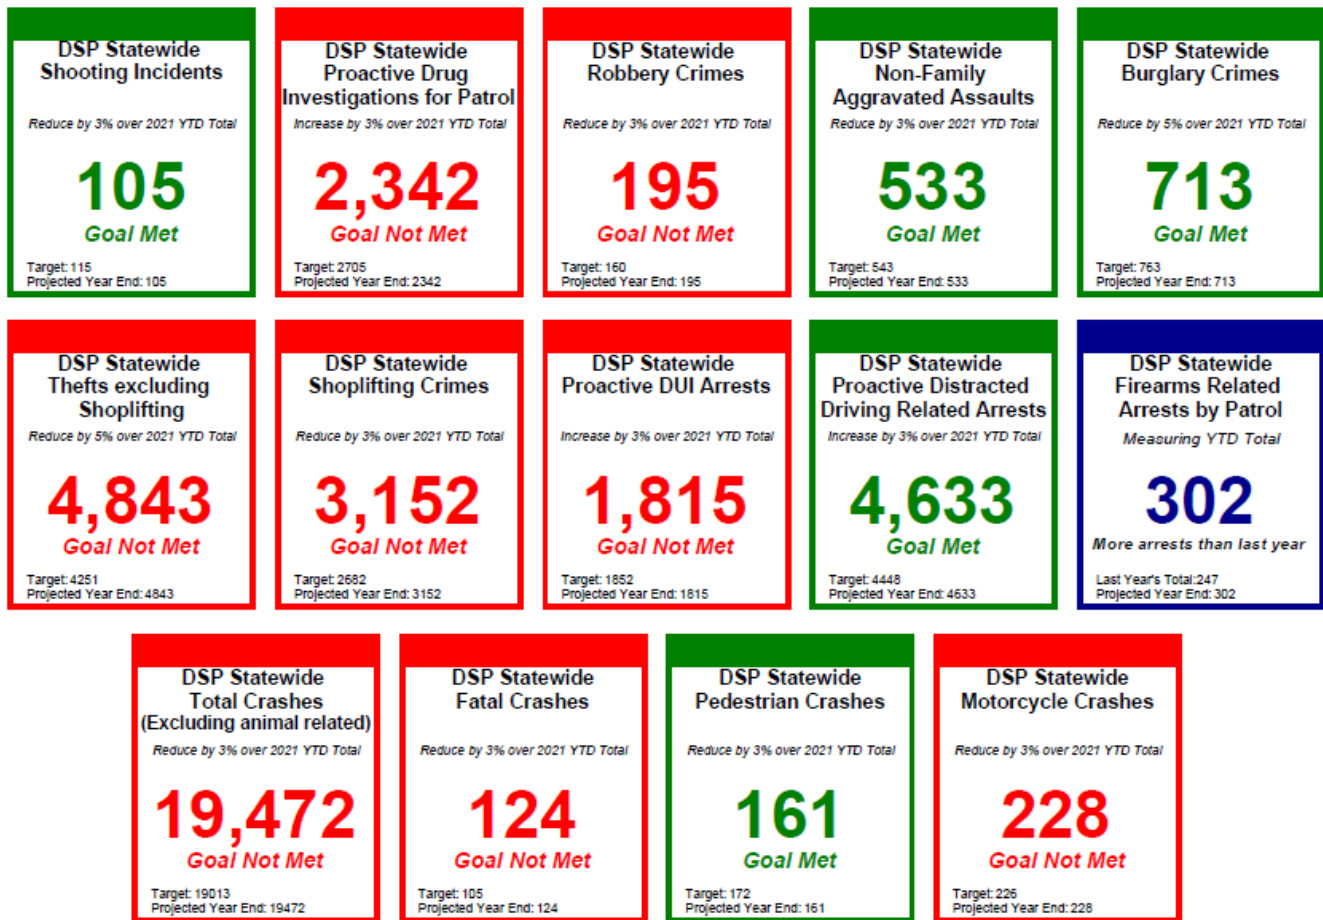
DSP Statewide
Shooting Incidents

Reduce by 3% over 2021 YTD Total

105

Goal Met

Target: 115
Projected Year End: 105

DSP Statewide
Proactive Drug Investigations for Patrol

Increase by 3% over 2021 YTD Total

2,342

Goal Not Met

Target: 2705
Projected Year End: 2342

DSP Statewide
Robbery Crimes

Reduce by 3% over 2021 YTD Total

195

Goal Not Met

Target: 160
Projected Year End: 195

DSP Statewide
Non-Family Aggravated Assaults

Reduce by 3% over 2021 YTD Total

533

Goal Met

Target: 543
Projected Year End: 533

DSP Statewide
Burglary Crimes

Reduce by 5% over 2021 YTD Total

713

Goal Met

Target: 763
Projected Year End: 713

DSP Statewide
Thefts excluding Shoplifting

Reduce by 5% over 2021 YTD Total

4,843

Goal Not Met

Target: 4251
Projected Year End: 4843

DSP Statewide
Shoplifting Crimes

Reduce by 3% over 2021 YTD Total

3,152

Goal Not Met

Target: 2682
Projected Year End: 3152

DSP Statewide
Proactive DUI Arrests

Increase by 3% over 2021 YTD Total

1,815

Goal Not Met

Target: 1852
Projected Year End: 1815

DSP Statewide
Proactive Distracted Driving Related Arrests

Increase by 3% over 2021 YTD Total

4,633

Goal Met

Target: 4448
Projected Year End: 4633

DSP Statewide
Firearms Related Arrests by Patrol

Measuring YTD Total

302

More arrests than last year

Last Year's Total:247
Projected Year End: 302

DSP Statewide
Total Crashes
(Excluding animal related)

Reduce by 3% over 2021 YTD Total

19,472

Goal Not Met

Target: 19013
Projected Year End: 19472

DSP Statewide
Fatal Crashes

Reduce by 3% over 2021 YTD Total

124

Goal Not Met

Target: 105
Projected Year End: 124

DSP Statewide
Pedestrian Crashes

Reduce by 3% over 2021 YTD Total

161

Goal Met

Target: 172
Projected Year End: 161

DSP Statewide
Motorcycle Crashes

Reduce by 3% over 2021 YTD Total

228

Goal Not Met

Target: 226
Projected Year End: 228